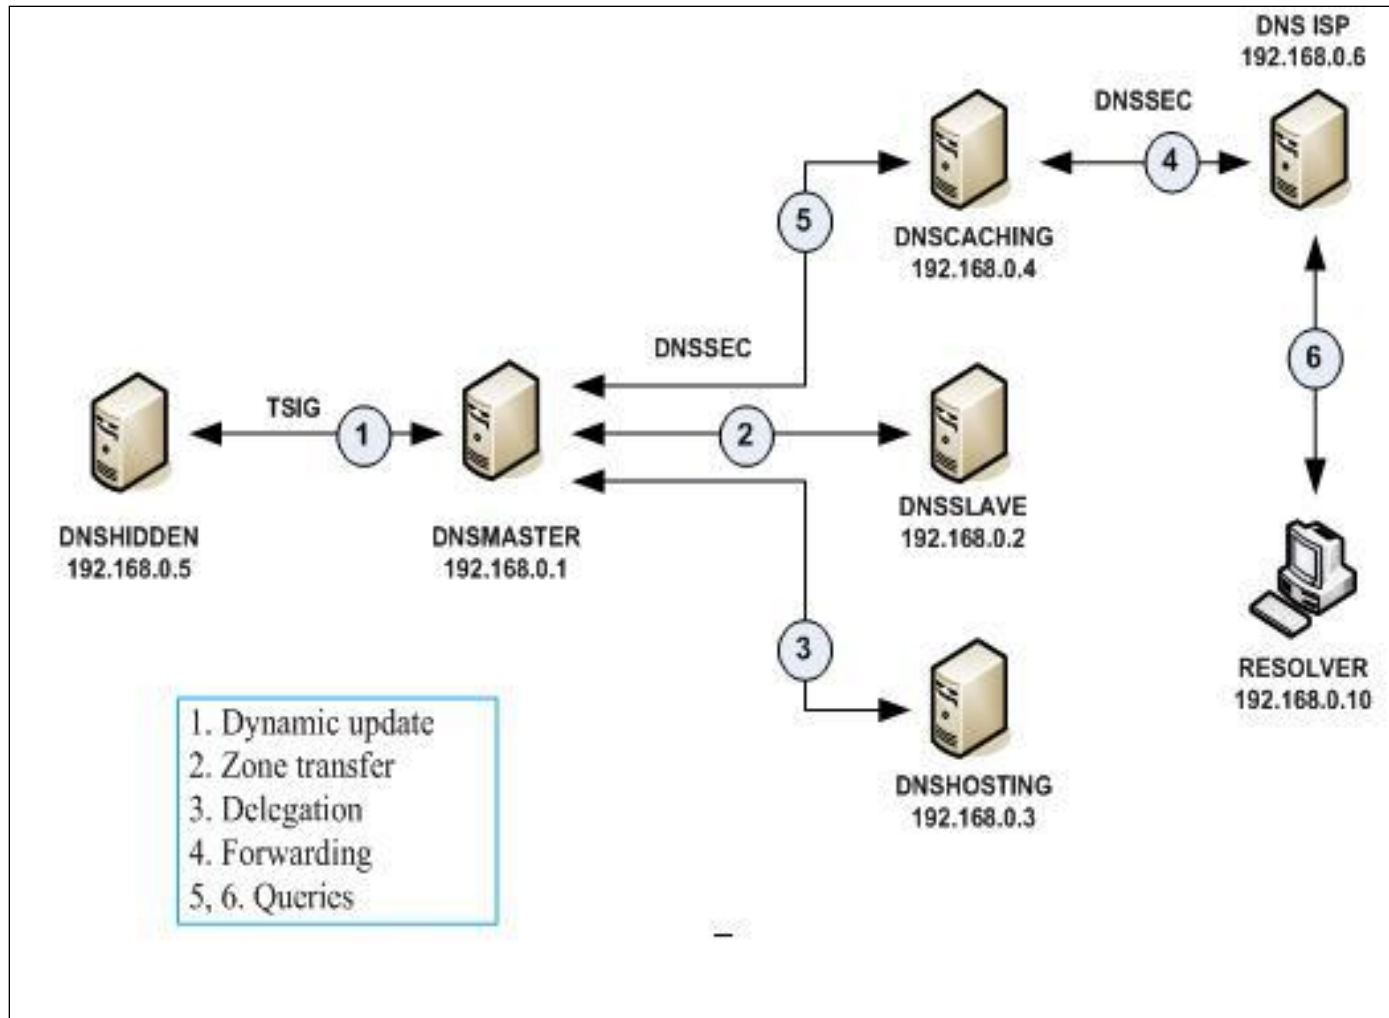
DNS ISP
192.168.0.6

DNSSEC

4

5

DNSCACHING
192.168.0.4

6

DNSSEC

TSIG

1

2

DNSHIDDEN
192.168.0.5

DNSMASTER
192.168.0.1

DNSSLAVE
192.168.0.2

RESOLVER
192.168.0.10

3

DNSHOSTING
192.168.0.3

1. Dynamic update
2. Zone transfer
3. Delegation
4. Forwarding
5, 6. Queries